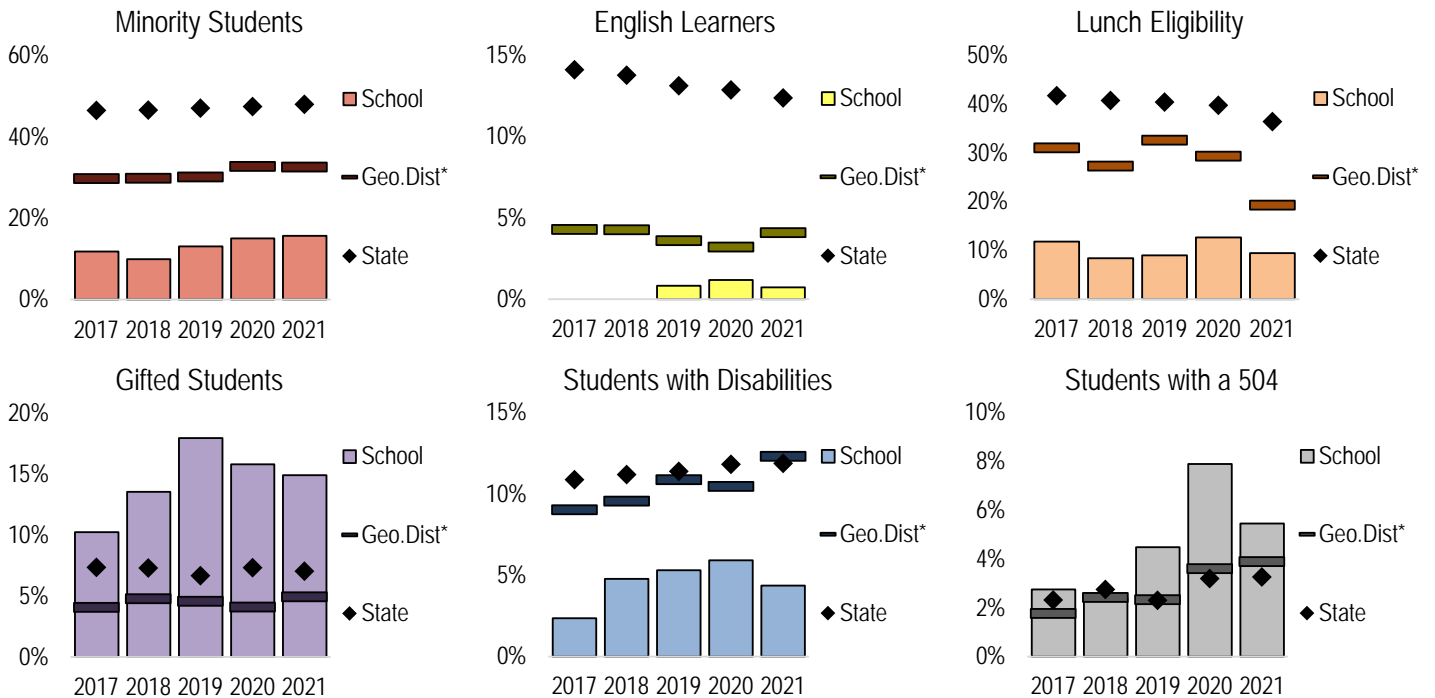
Minority Students

60%
40%
20%
0%

School
Geo.Dist*
State

2017 2018 2019 2020 2021

English Learners

15%
10%
5%
0%

School
Geo.Dist*
State

2017 2018 2019 2020 2021

Lunch Eligibility

50%
40%
30%
20%
10%
0%

School
Geo.Dist*
State

2017 2018 2019 2020 2021

Gifted Students

20%
15%
10%
5%
0%

School
Geo.Dist*
State

2017 2018 2019 2020 2021

Students with Disabilities

15%
10%
5%
0%

School
Geo.Dist*
State

2017 2018 2019 2020 2021

Students with a 504

10%
8%
6%
4%
2%
0%

School
Geo.Dist*
State

2017 2018 2019 2020 2021